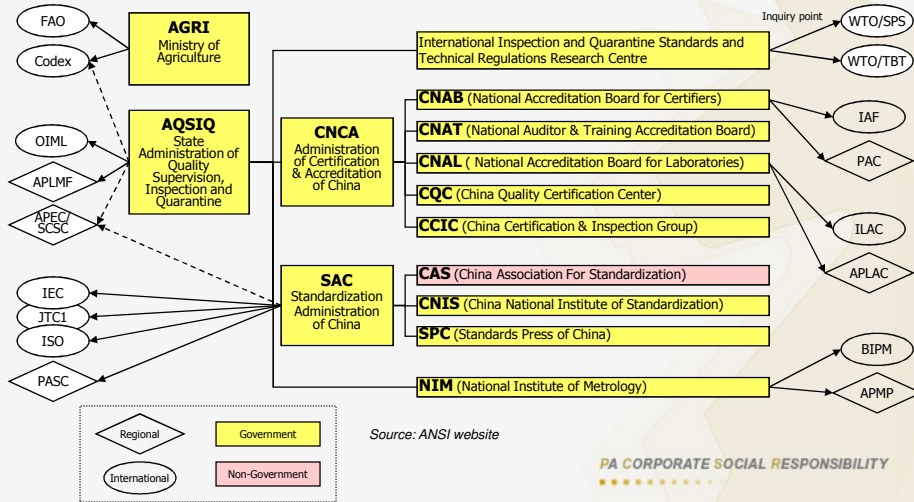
FAO

Codex

AGRI
Ministry of Agriculture

OIML

APLMF

APEC/ SCSC

AQSIQ
State Administration of Quality Supervision, Inspection and Quarantine

CNCA
Administration of Certification & Accreditation of China

Inquiry point

WTO/SPS

WTO/TBT

International Inspection and Quarantine Standards and Technical Regulations Research Centre

CNAB (National Accreditation Board for Certifiers)

CNAT (National Auditor & Training Accreditation Board)

CNAL ( National Accreditation Board for Laboratories)

CQC (China Quality Certification Center)

CCIC (China Certification & Inspection Group)

IAF

PAC

ILAC

APLAC

IEC

JTC1

ISO

PASC

SAC
Standardization Administration of China

CAS (China Association For Standardization)

CNIS (China National Institute of Standardization)

SPC (Standards Press of China)

NIM (National Institute of Metrology)

BIPM

APMP

Regional

Government

International

Non-Government

Source: ANSI website

PA CORPORATE SOCIAL RESPONSIBILITY